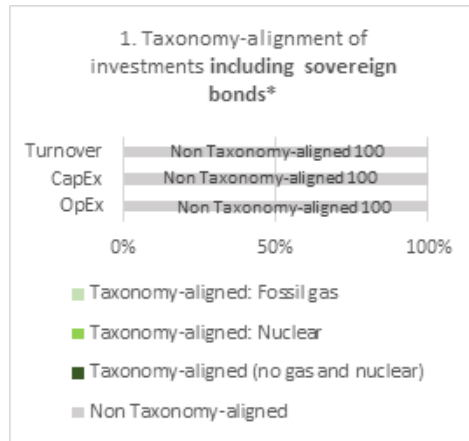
1. Taxonomy-alignment of investments **including sovereign bonds***

Turnover
CapEx
OpEx

Non Taxonomy-aligned 100
Non Taxonomy-aligned 100
Non Taxonomy-aligned 100

0%
50%
100%

Taxonomy-aligned: Fossil gas
Taxonomy-aligned: Nuclear
Taxonomy-aligned (no gas and nuclear)
Non Taxonomy-aligned